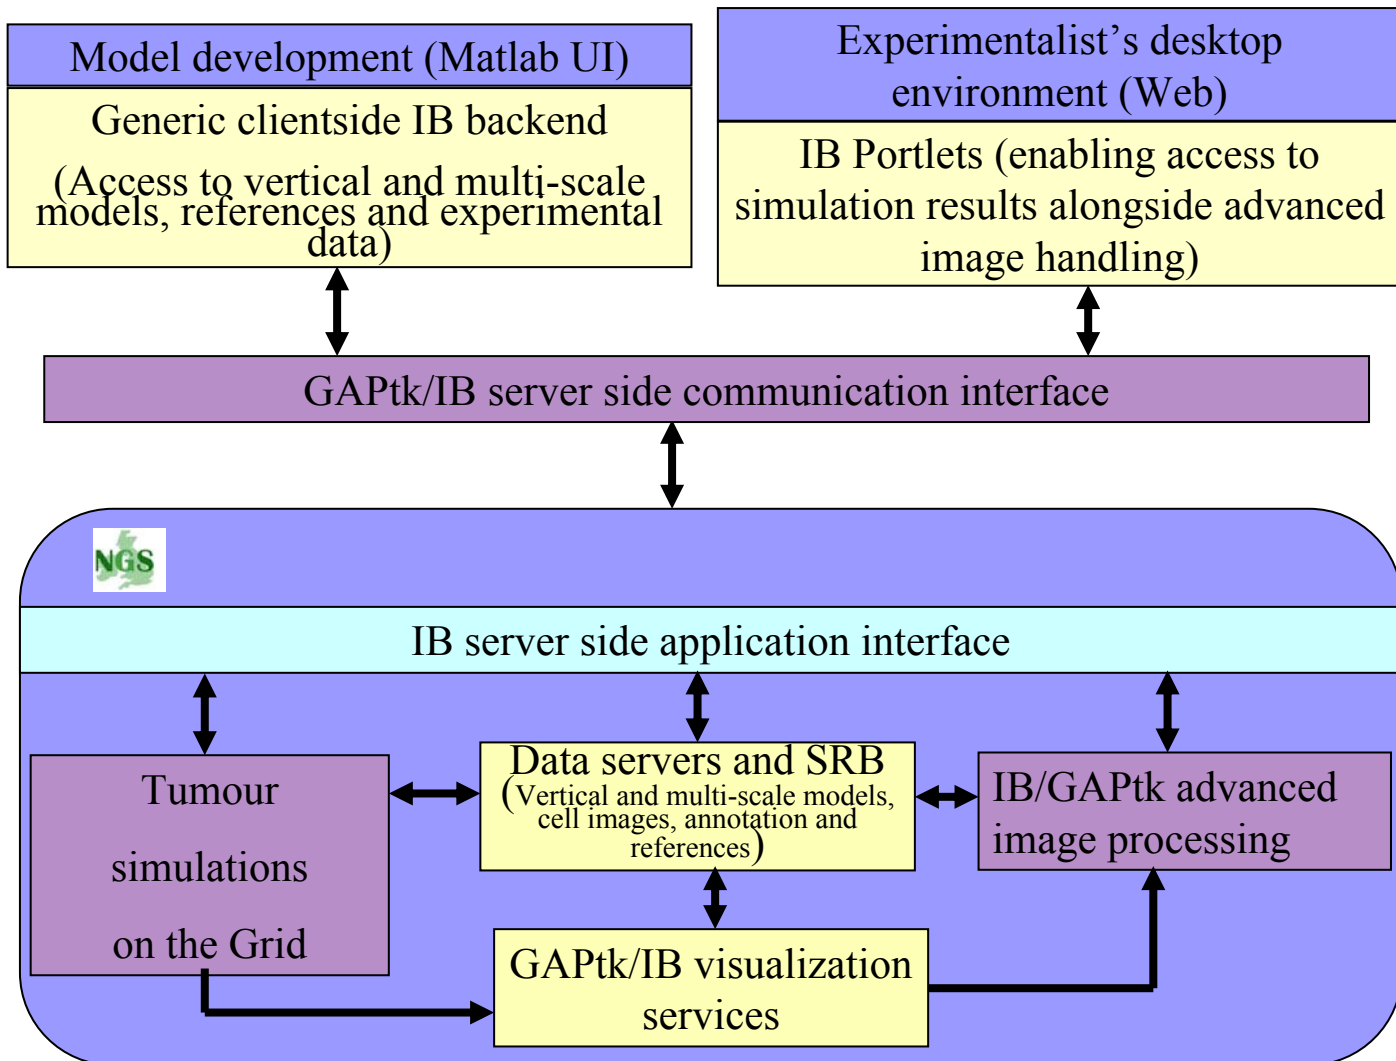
Model development (Matlab UI)

Generic clientside IB backend

(Access to vertical and multi-scale models, references and experimental data)

Experimentalist's desktop environment (Web)

IB Portlets (enabling access to simulation results alongside advanced image handling)

GAPtk/IB server side communication interface

NGS

IB server side application interface

Tumour simulations on the Grid

Data servers and SRB (Vertical and multi-scale models, cell images, annotation and references)

IB/GAPtk advanced image processing

GAPtk/IB visualization services